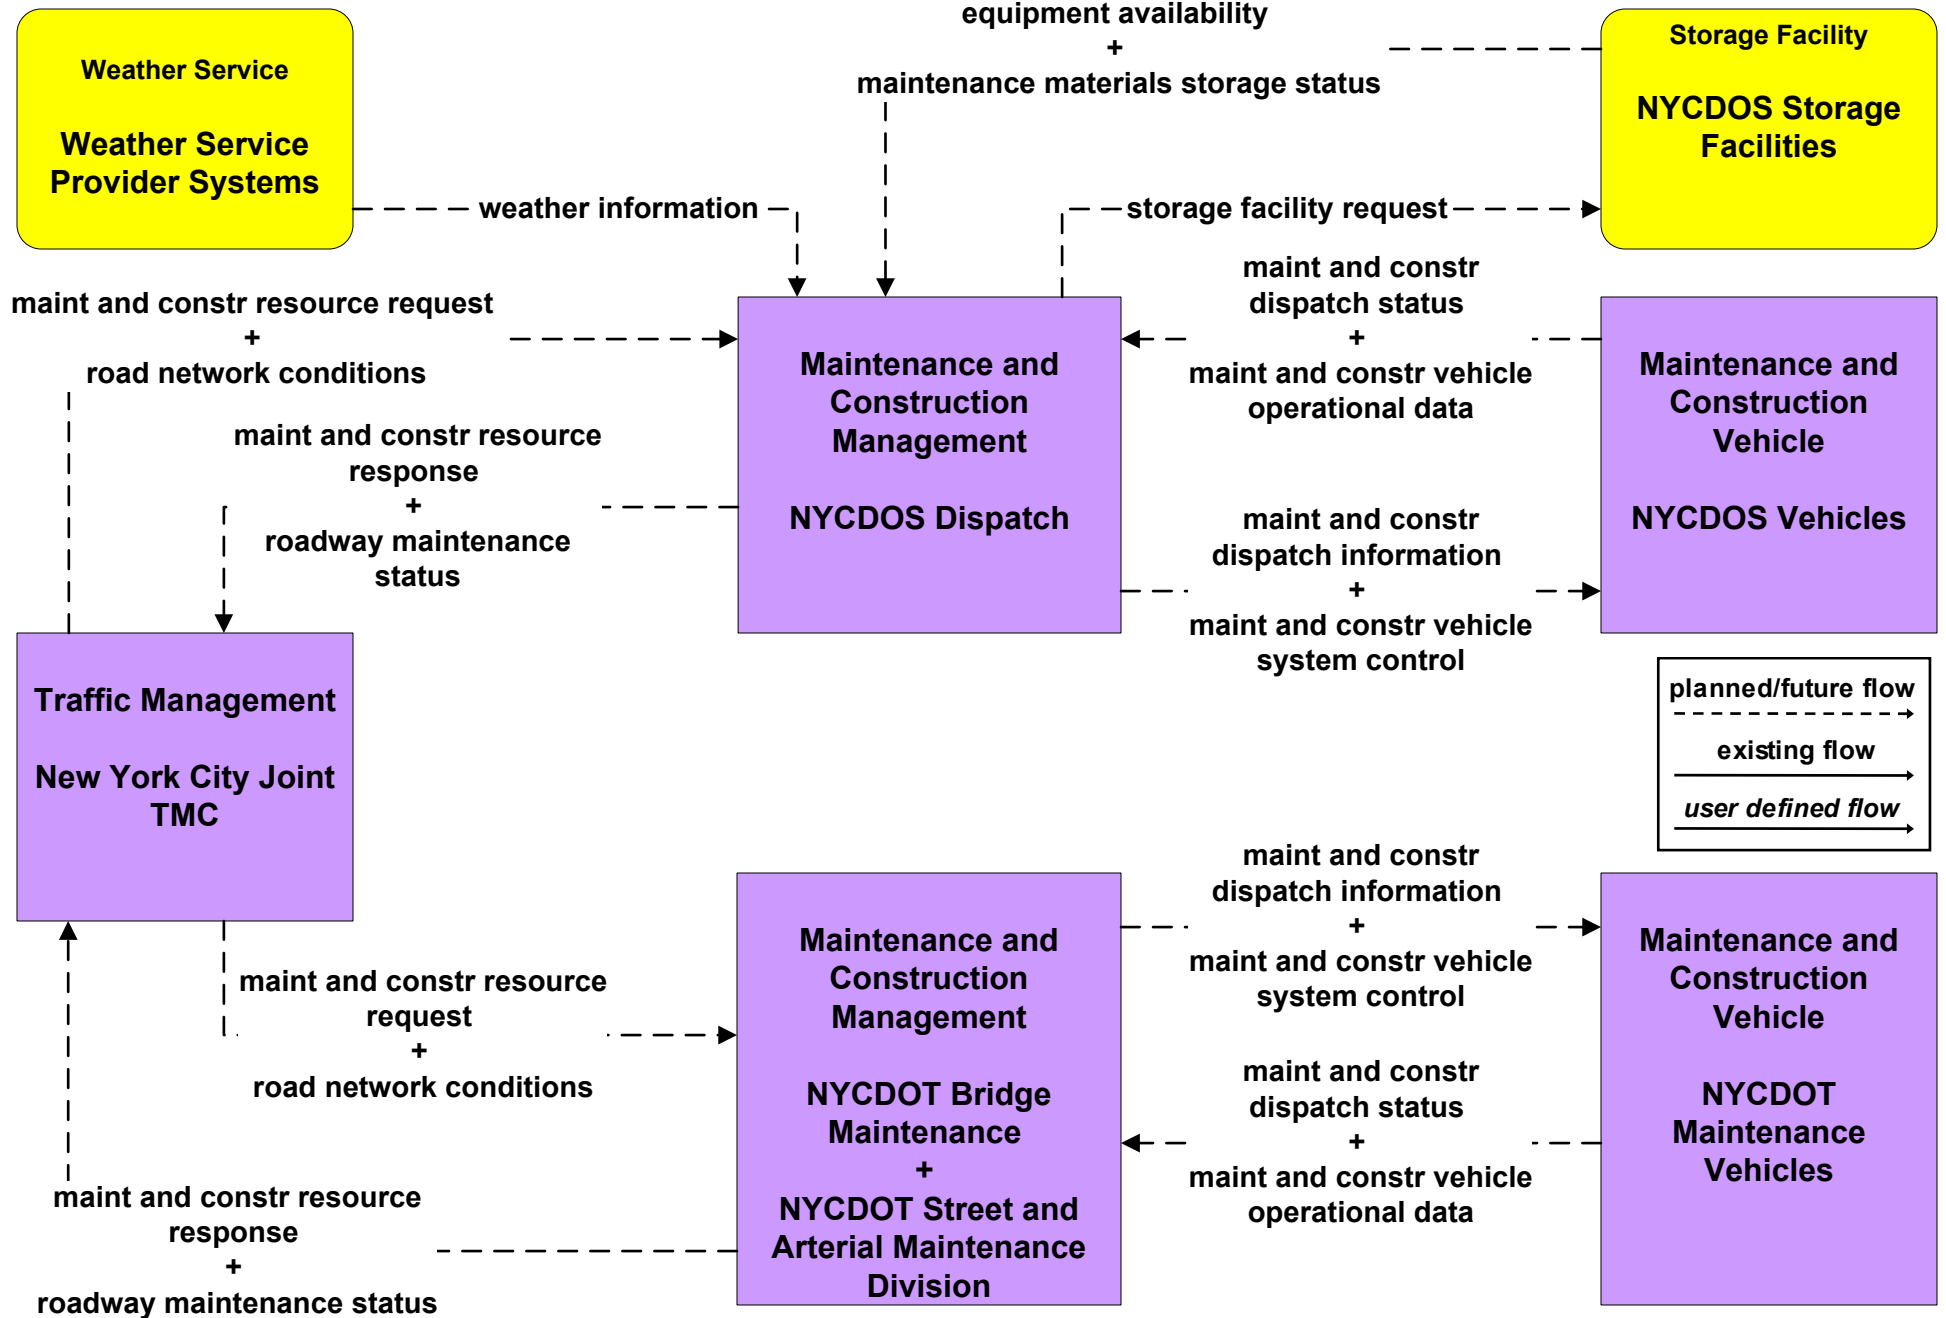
Weather Service

Weather Service Provider Systems

equipment availability
+
maintenance materials storage status

Storage Facility

NYCDOS Storage Facilities

weather information

storage facility request

maint and constr resource request
+
road network conditions

maint and constr dispatch status
+
maint and constr vehicle operational data

Maintenance and Construction Management

NYCDOS Dispatch

Maintenance and Construction Vehicle

NYCDOS Vehicles

maint and constr resource response
+
roadway maintenance status

maint and constr dispatch information
+
maint and constr vehicle system control

Traffic Management

New York City Joint TMC

planned/future flow

existing flow

user defined flow

maint and constr dispatch information
+
maint and constr vehicle system control

maint and constr resource request
+
road network conditions

Maintenance and Construction Management

NYCDOT Bridge Maintenance
+
NYCDOT Street and Arterial Maintenance Division

Maintenance and Construction Vehicle

NYCDOT Maintenance Vehicles

maint and constr dispatch status
+
maint and constr vehicle operational data

maint and constr resource response
+
roadway maintenance status